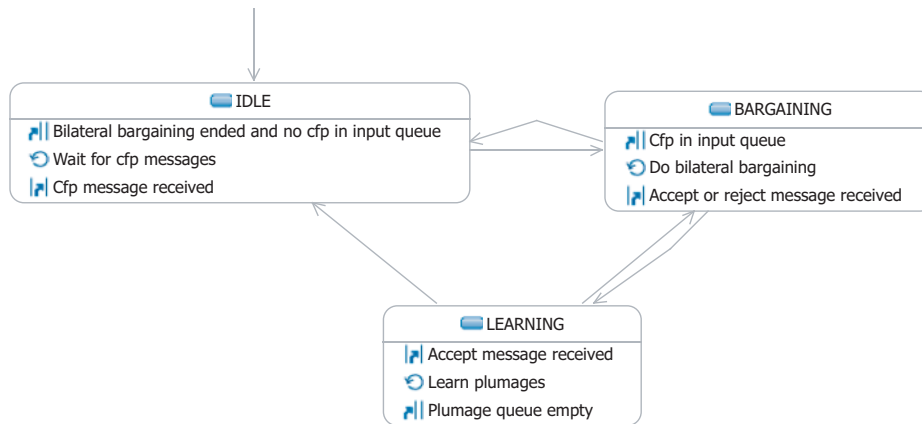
IDLE

Bilateral bargaining ended and no cfp in input queue

Wait for cfp messages

Cfp message received

BARGAINING

Cfp in input queue

Do bilateral bargaining

Accept or reject message received

LEARNING

Accept message received

Learn plumages

Plumage queue empty